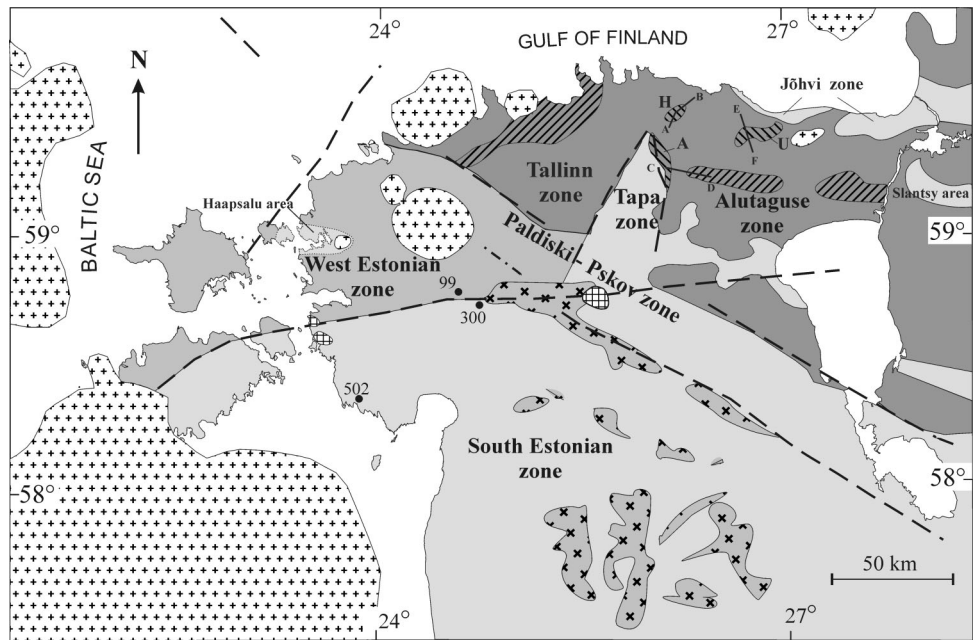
24°
GULF OF FINLAND
27°
N
BALTIC SEA
H
B
A
Jõhvi zone
E
U
F
A
C
D
Tallinn zone
Tapa zone
Alutaguse zone
Slantsy area
Haapsalu area
59°
59°
Paldiski - Pskov zone
West Estonian zone
99
300
502
South Estonian zone
58°
58°
50 km
24°
27°